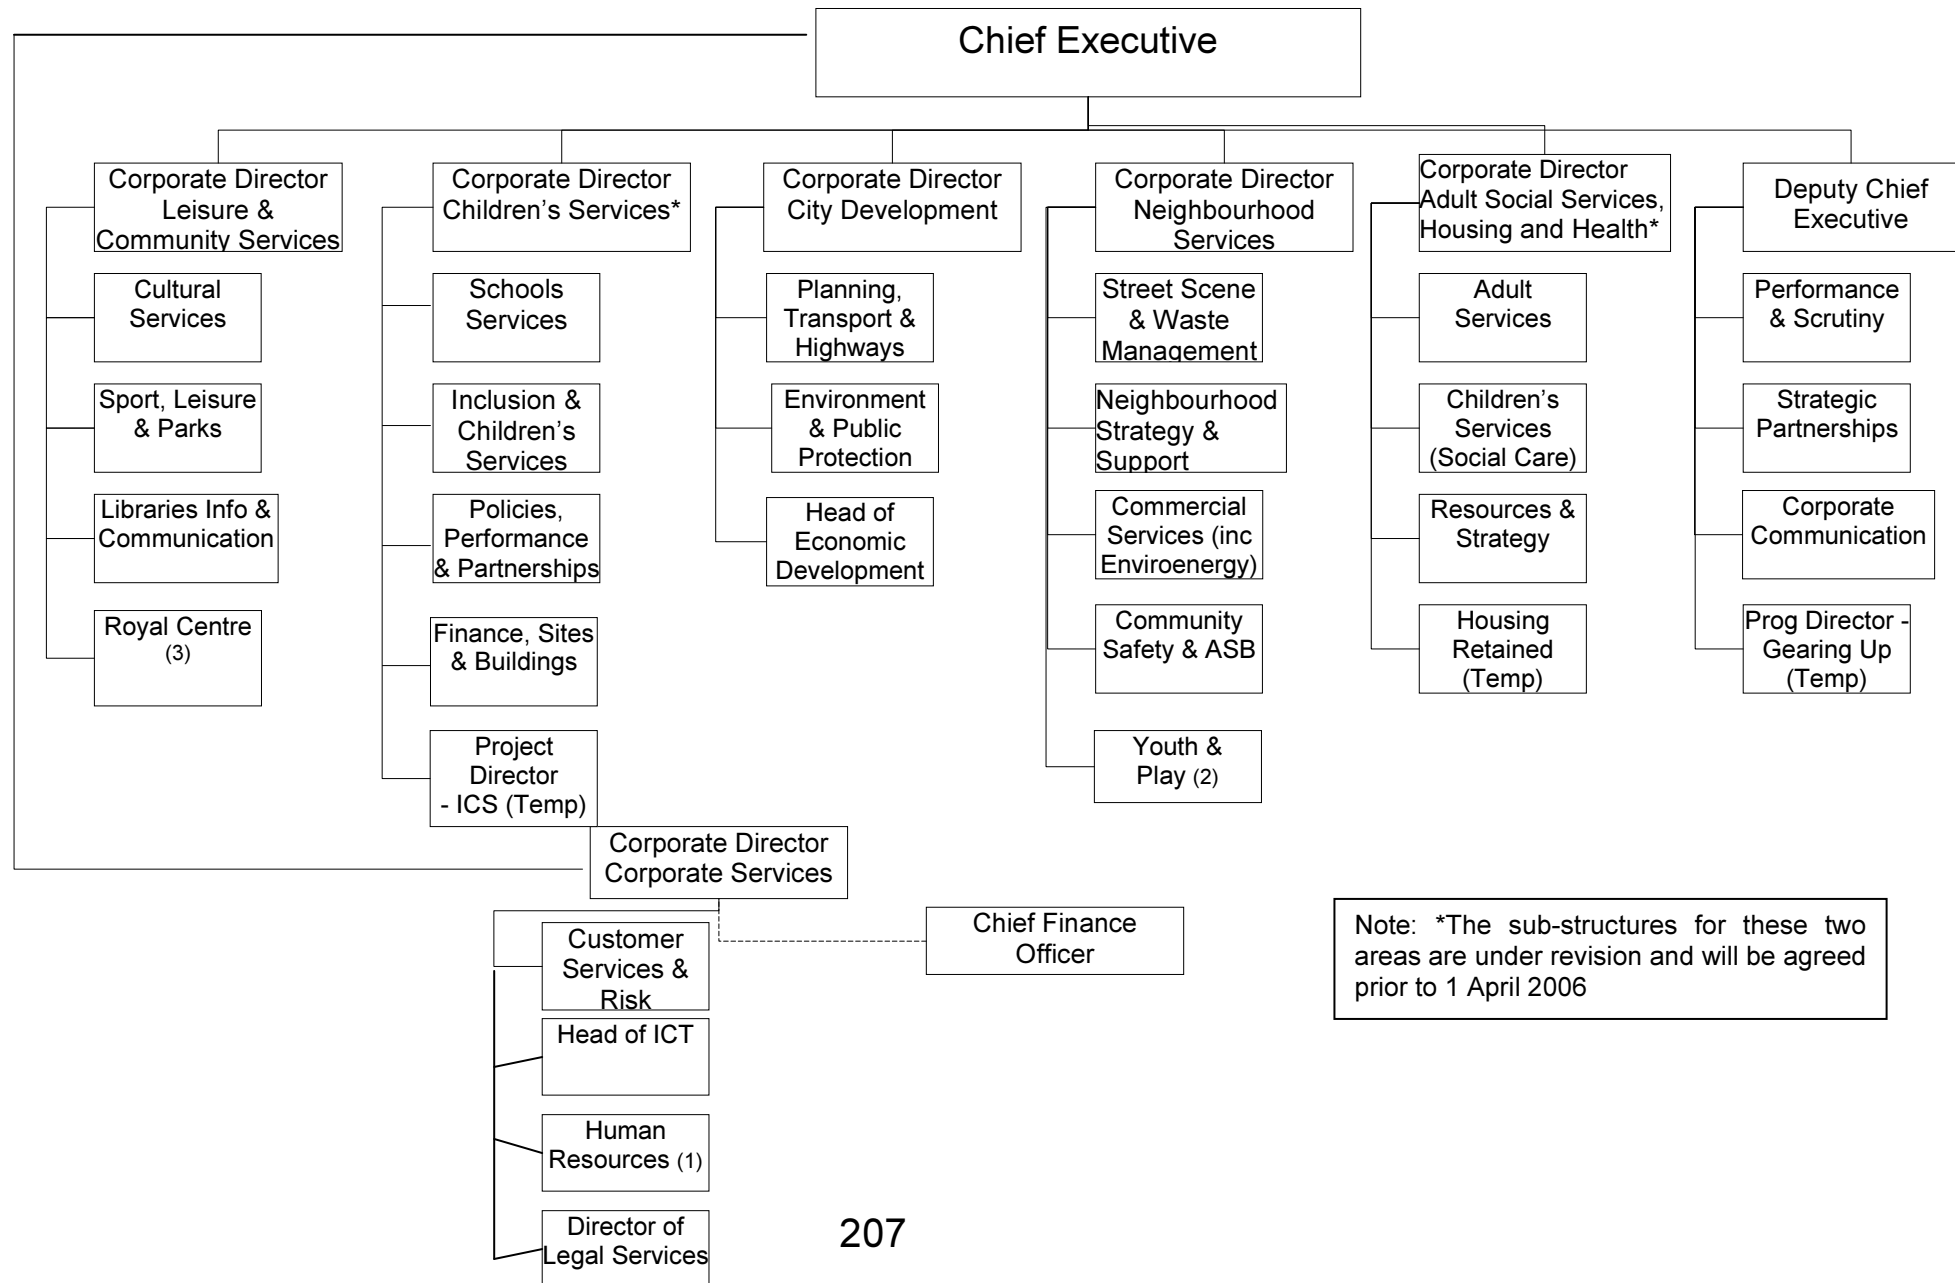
Chief Executive

Corporate Director Leisure & Community Services

Cultural Services

Sport, Leisure & Parks

Libraries Info & Communication

Royal Centre (3)

Corporate Director Children's Services*

Schools Services

Inclusion & Children's Services

Policies, Performance & Partnerships

Finance, Sites & Buildings

Project Director - ICS (Temp)

Corporate Director City Development

Planning, Transport & Highways

Environment & Public Protection

Head of Economic Development

Corporate Director Neighbourhood Services

Street Scene & Waste Management

Neighbourhood Strategy & Support

Commercial Services (inc Enviroenergy)

Community Safety & ASB

Youth & Play (2)

Corporate Director Adult Social Services, Housing and Health*

Adult Services

Children's Services (Social Care)

Resources & Strategy

Housing Retained (Temp)

Deputy Chief Executive

Performance & Scrutiny

Strategic Partnerships

Corporate Communication

Prog Director - Gearing Up (Temp)

Corporate Director Corporate Services

Chief Finance Officer

Customer Services & Risk

Head of ICT

Human Resources (1)

Director of Legal Services

Note: *The sub-structures for these two areas are under revision and will be agreed prior to 1 April 2006

207